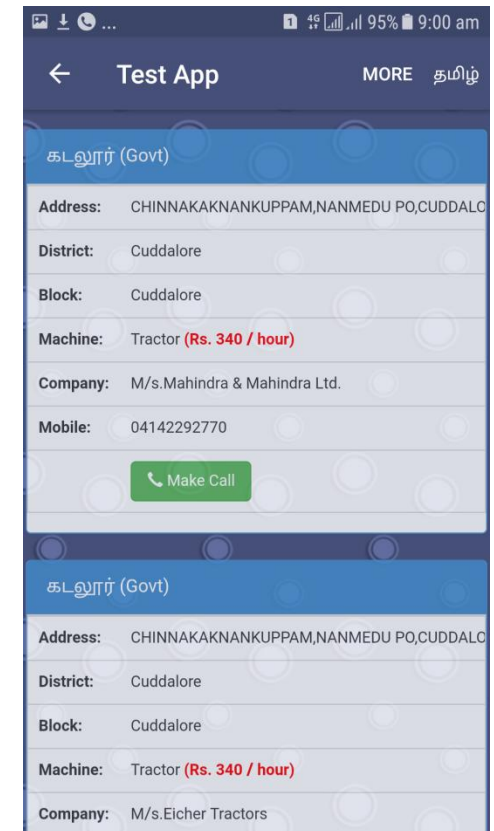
1 4G 95% 9:00 am

Test App MORE தமிழ்

கடலூர் (Govt)

| Address: | CHINNAKAKNANKUPPAM,NANMEDU PO,CUDDALO |
|---|---|
| District: | Cuddalore |
| Block: | Cuddalore |
| Machine: | Tractor (Rs. 340 / hour) |
| Company: | M/s.Mahindra & Mahindra Ltd. |
| Mobile: | 04142292770 |

Make Call

கடலூர் (Govt)

| Address: | CHINNAKAKNANKUPPAM,NANMEDU PO,CUDDALO |
|---|---|
| District: | Cuddalore |
| Block: | Cuddalore |
| Machine: | Tractor (Rs. 340 / hour) |
| Company: | M/s.Eicher Tractors |